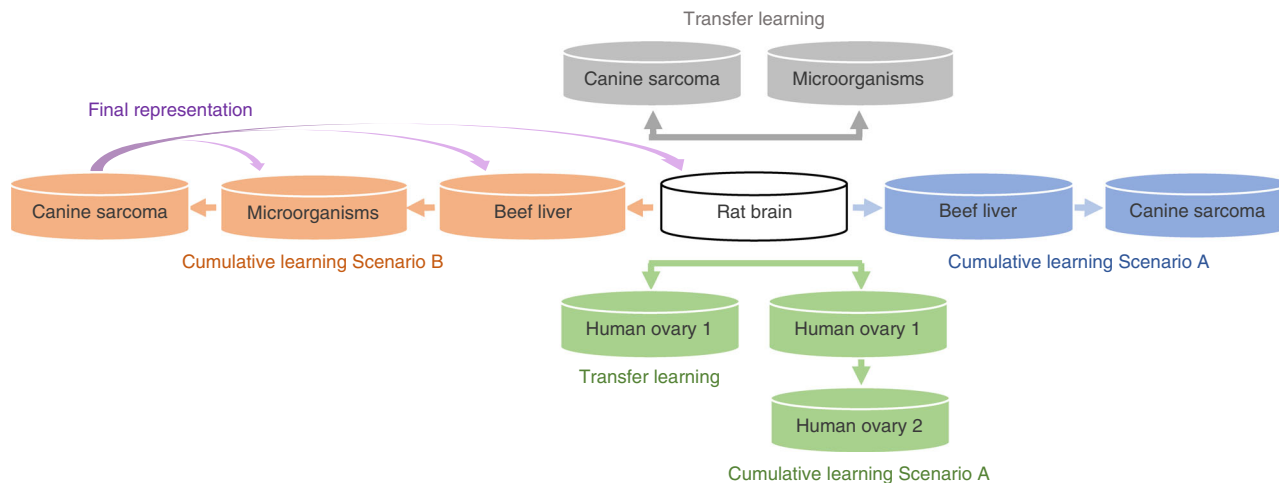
Transfer learning

Canine sarcoma

Microorganisms

Final representation

Canine sarcoma

Microorganisms

Beef liver

Rat brain

Beef liver

Canine sarcoma

Cumulative learning Scenario B

Cumulative learning Scenario A

Human ovary 1

Human ovary 1

Transfer learning

Human ovary 2

Cumulative learning Scenario A